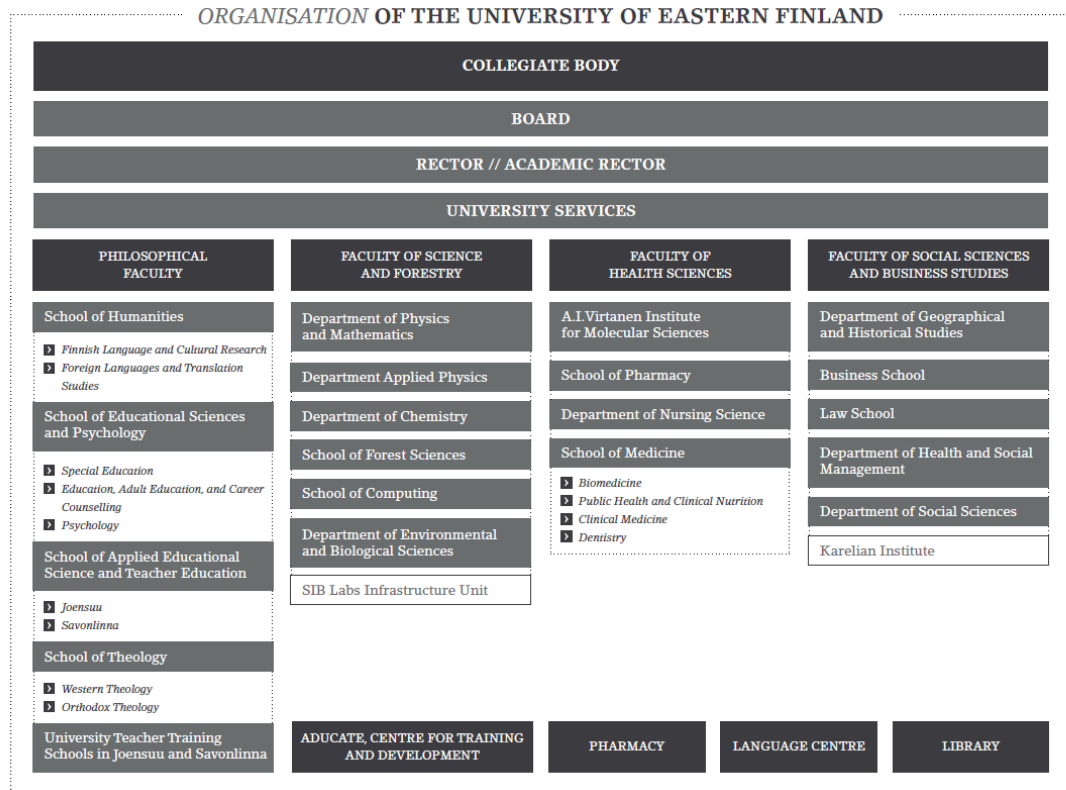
ORGANISATION OF THE UNIVERSITY OF EASTERN FINLAND

COLLEGIATE BODY

BOARD

RECTOR // ACADEMIC RECTOR

UNIVERSITY SERVICES

PHILOSOPHICAL FACULTY

School of Humanities
- Finnish Language and Cultural Research
- Foreign Languages and Translation Studies

School of Educational Sciences and Psychology
- Special Education
- Education, Adult Education, and Career Counselling
- Psychology

School of Applied Educational Science and Teacher Education
- Joensuu
- Savonlinna

School of Theology
- Western Theology
- Orthodox Theology

University Teacher Training Schools in Joensuu and Savonlinna

FACULTY OF SCIENCE AND FORESTRY

Department of Physics and Mathematics

Department Applied Physics

Department of Chemistry

School of Forest Sciences

School of Computing

Department of Environmental and Biological Sciences

SIB Labs Infrastructure Unit

FACULTY OF HEALTH SCIENCES

A.I.Virtanen Institute for Molecular Sciences

School of Pharmacy

Department of Nursing Science

School of Medicine
- Biomedicine
- Public Health and Clinical Nutrition
- Clinical Medicine
- Dentistry

FACULTY OF SOCIAL SCIENCES AND BUSINESS STUDIES

Department of Geographical and Historical Studies

Business School

Law School

Department of Health and Social Management

Department of Social Sciences

Karelian Institute

ADUCATE, CENTRE FOR TRAINING AND DEVELOPMENT

PHARMACY

LANGUAGE CENTRE

LIBRARY